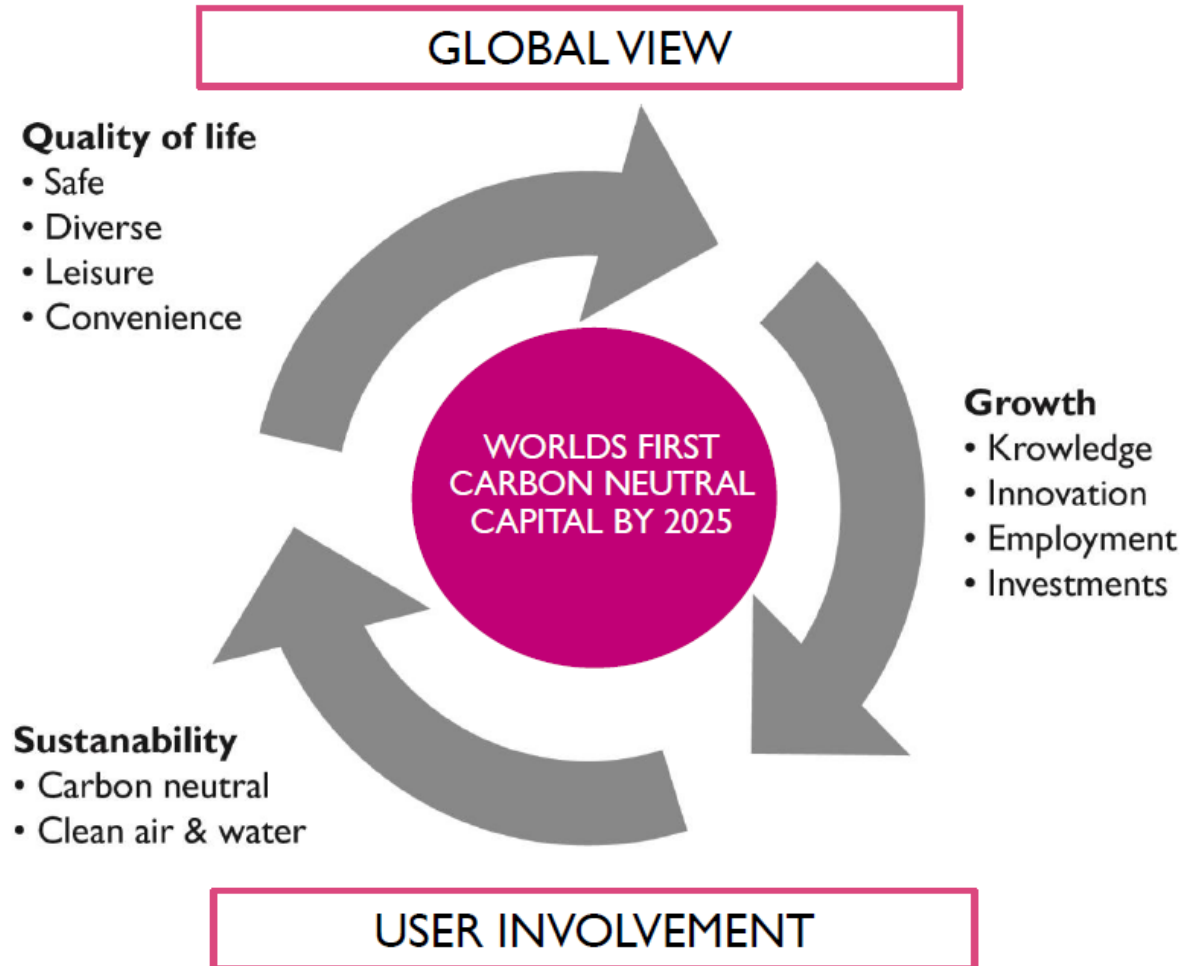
GLOBAL VIEW

Quality of life
• Safe
• Diverse
• Leisure
• Convenience

WORLDS FIRST CARBON NEUTRAL CAPITAL BY 2025

Growth
• Krowledge
• Innovation
• Employment
• Investments

Sustanability
• Carbon neutral
• Clean air & water

USER INVOLVEMENT